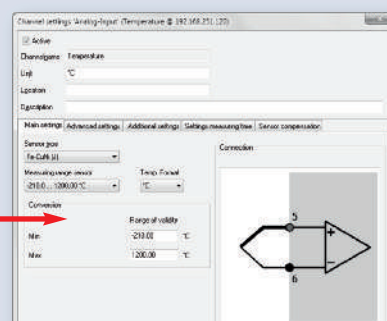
Channel settings 'Analog-Input' (Temperature @ 192.168.251.120)

Active

Channelname Temperature

Unit °C

Location

Description

Main settings | Advanced settings | Additional settings | Settings measuring tree | Sensor compensation

Sensor type
Fe-CuNi (J)

Measuring range sensor
-210.0 ... 1200.00 °C

Temp. Format
°C

Conversion

Range of validity

Min -210.00 °C

Max 1200.00 °C

Connection

5

+

−

6